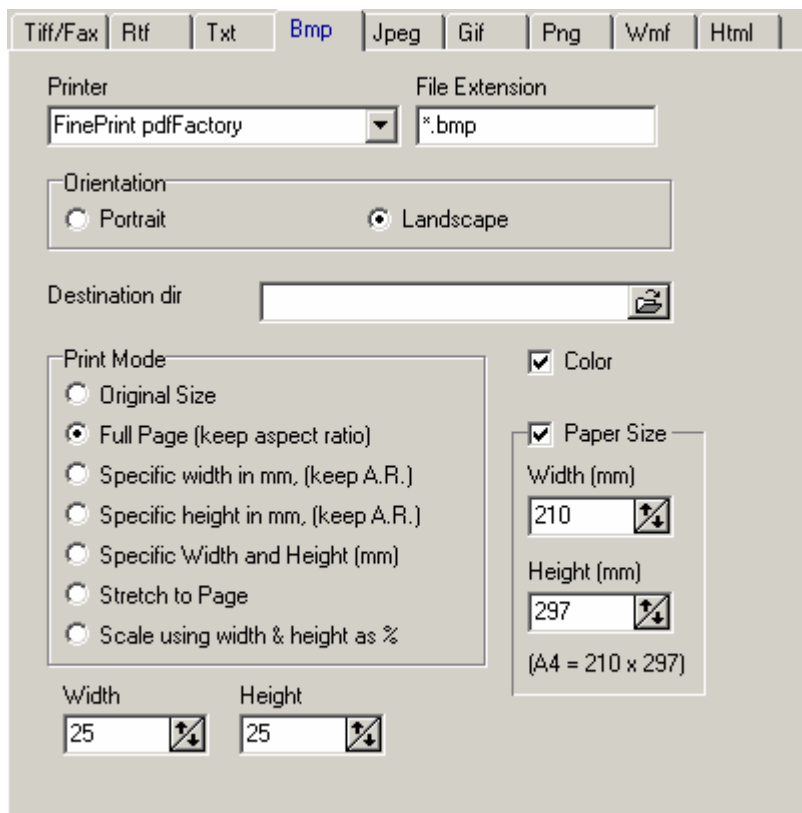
Tiff/Fax | Rtf | Txt | Bmp | Jpeg | Gif | Png | Wmf | Html

Printer
FinePrint pdfFactory

File Extension
*.bmp

Orientation
Portrait
Landscape

Destination dir

Print Mode
Original Size
Full Page (keep aspect ratio)
Specific width in mm, (keep A.R.)
Specific height in mm, (keep A.R.)
Specific Width and Height (mm)
Stretch to Page
Scale using width & height as %

Color

Paper Size
Width (mm)
210
Height (mm)
297
(A4 = 210 x 297)

Width
25
Height
25